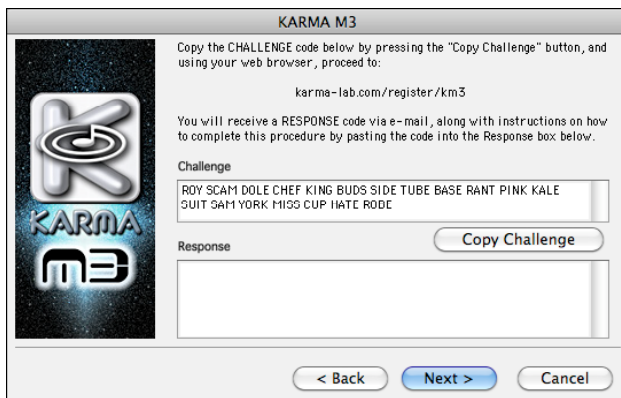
KARMA M3

KARMA

m3

Copy the CHALLENGE code below by pressing the "Copy Challenge" button, and using your web browser, proceed to:

karma-lab.com/register/km3

You will receive a RESPONSE code via e-mail, along with instructions on how to complete this procedure by pasting the code into the Response box below.

Challenge

ROY SCAM DOLE CHEF KING BUDS SIDE TUBE BASE RANT PINK KALE SUIT SAM YORK MISS CUP NATE RODE

Copy Challenge

Response

< Back

Next >

Cancel